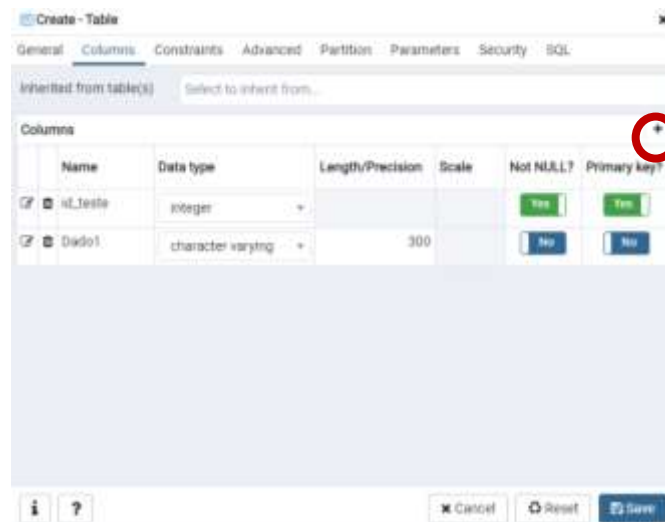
Create - Table

General Columns Constraints Advanced Partition Parameters Security SQL

Inherited from table(s) Select to inherit from...

Columns +

| | Name | Data type | Length/Precision | Scale | Not NULL? | Primary key? |
|---|---|---|---|---|---|---|
| | id_teste | integer | | | Yes | Yes |
| | Dado1 | character varying | 300 | | No | No |

i ? × Cancel Reset Save